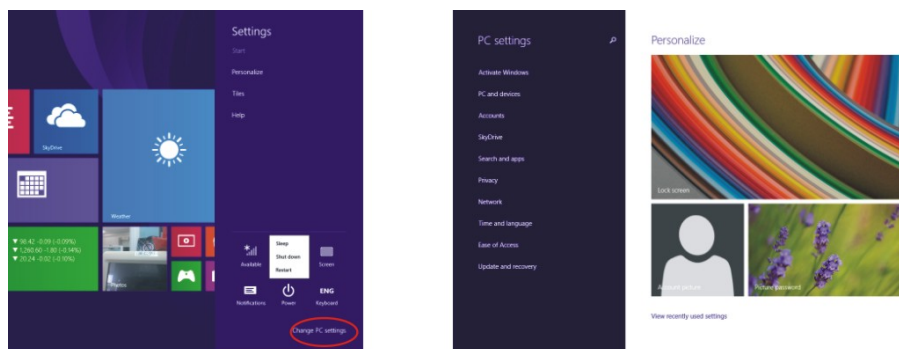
Settings
Start
Personalize
Tiles
Help

SkyDrive
Weather
▼ 98.42 -0.09 (-0.09%)
▼ 1,260.60 -1.80 (-0.14%)
▼ 20.24 -0.02 (-0.10%)
Photos

Available
Sleep
Shut down
Restart
Screen
Notifications
Power
ENG
Keyboard

Change PC settings

PC settings
Activate Windows
PC and devices
Accounts
SkyDrive
Search and apps
Privacy
Network
Time and language
Ease of Access
Update and recovery

Personalize
Lock screen
Account picture
Picture password
View recently used settings